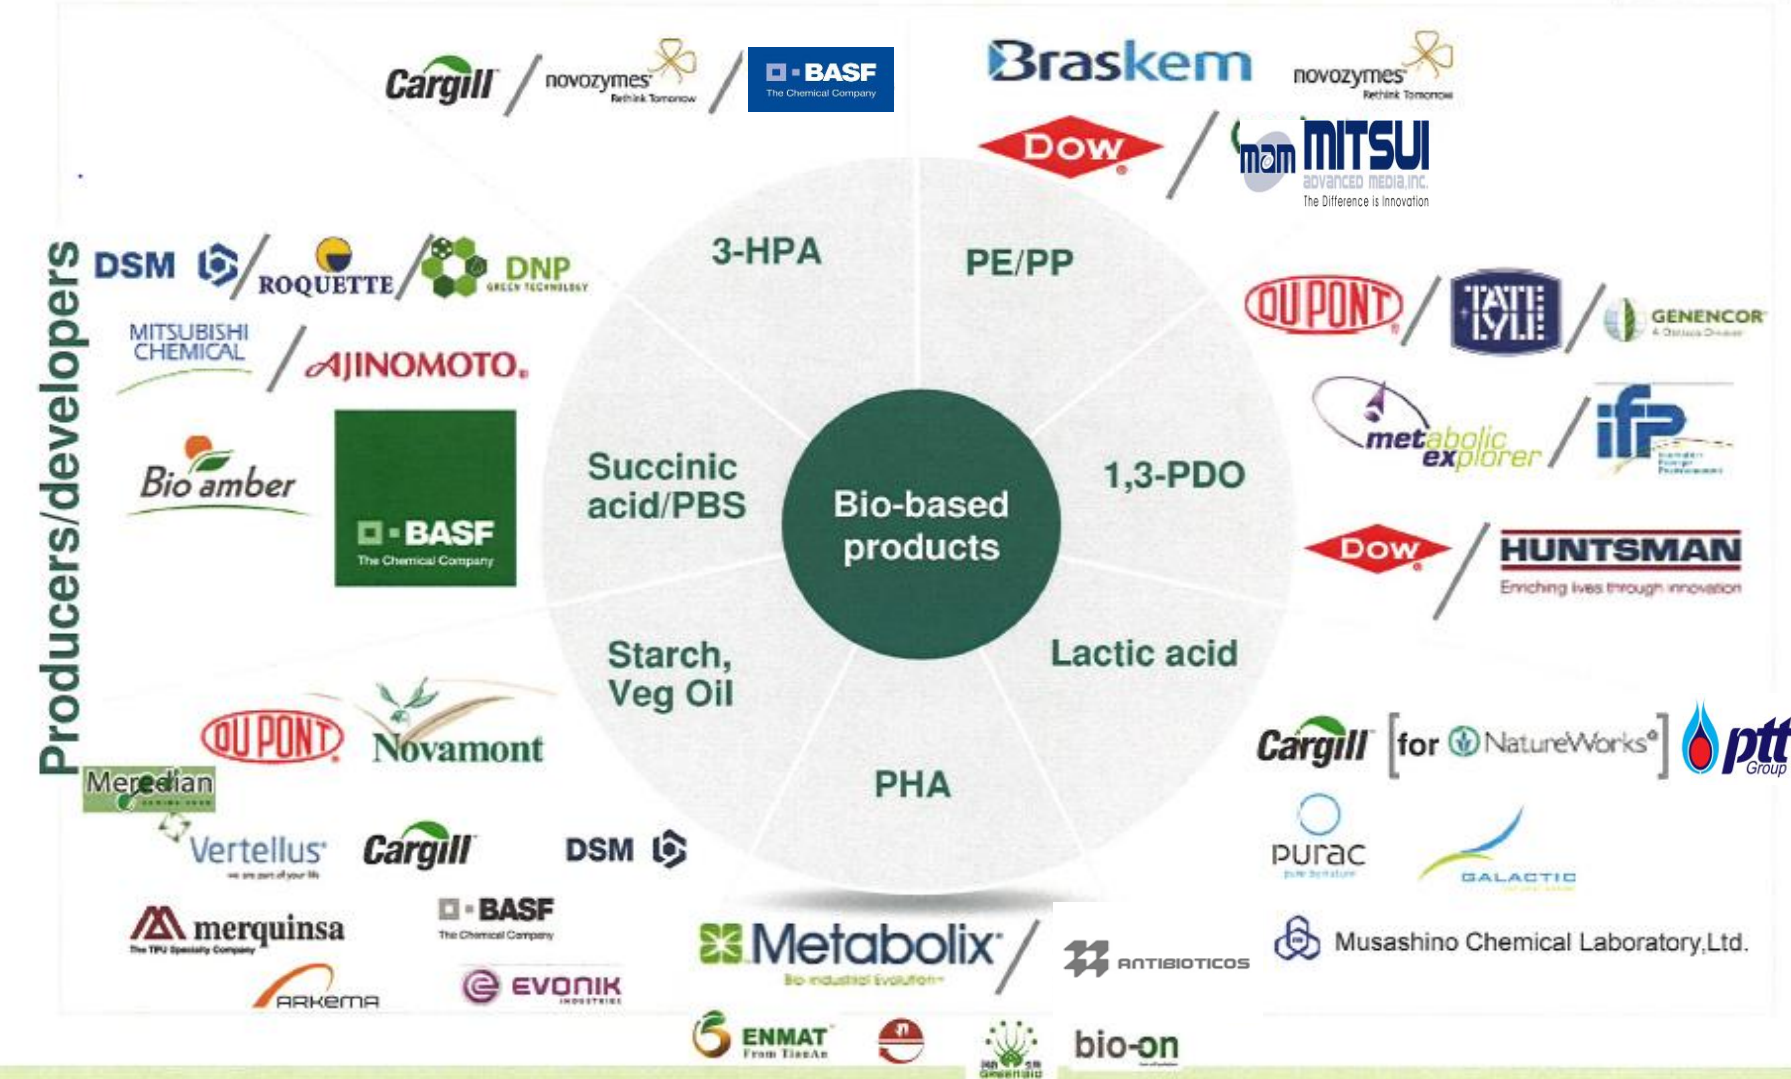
Producers/developers

Cargill / novozymes Rethink Tomorrow / BASF The Chemical Company

Braskem novozymes Rethink Tomorrow

Dow / mam MITSUI ADVANCED MEDIA,INC. The Difference is Innovation

3-HPA

PE/PP

DSM / ROQUETTE / DNP GREEN TECHNOLOGY

MITSUBISHI CHEMICAL / AJINOMOTO.

DUPONT / TATE LYLE / GENENCOR

metabolic explorer / ifp

Bio amber

BASF The Chemical Company

Succinic acid/PBS

Bio-based products

1,3-PDO

Dow / HUNTSMAN Enriching lives through innovation

Starch, Veg Oil

Lactic acid

DUPONT Novamont

Meredian

Cargill [for NatureWorks] ptt Group

PHA

purac

GALACTIC

Vertellus Cargill DSM

merquinsa The TPU Specialty Company

BASF The Chemical Company

Metabolix / ANTIBIOTICOS

Musashino Chemical Laboratory,Ltd.

ARKEMA

EVONIK INDUSTRIES

ENMAT From TianAn

bio-on